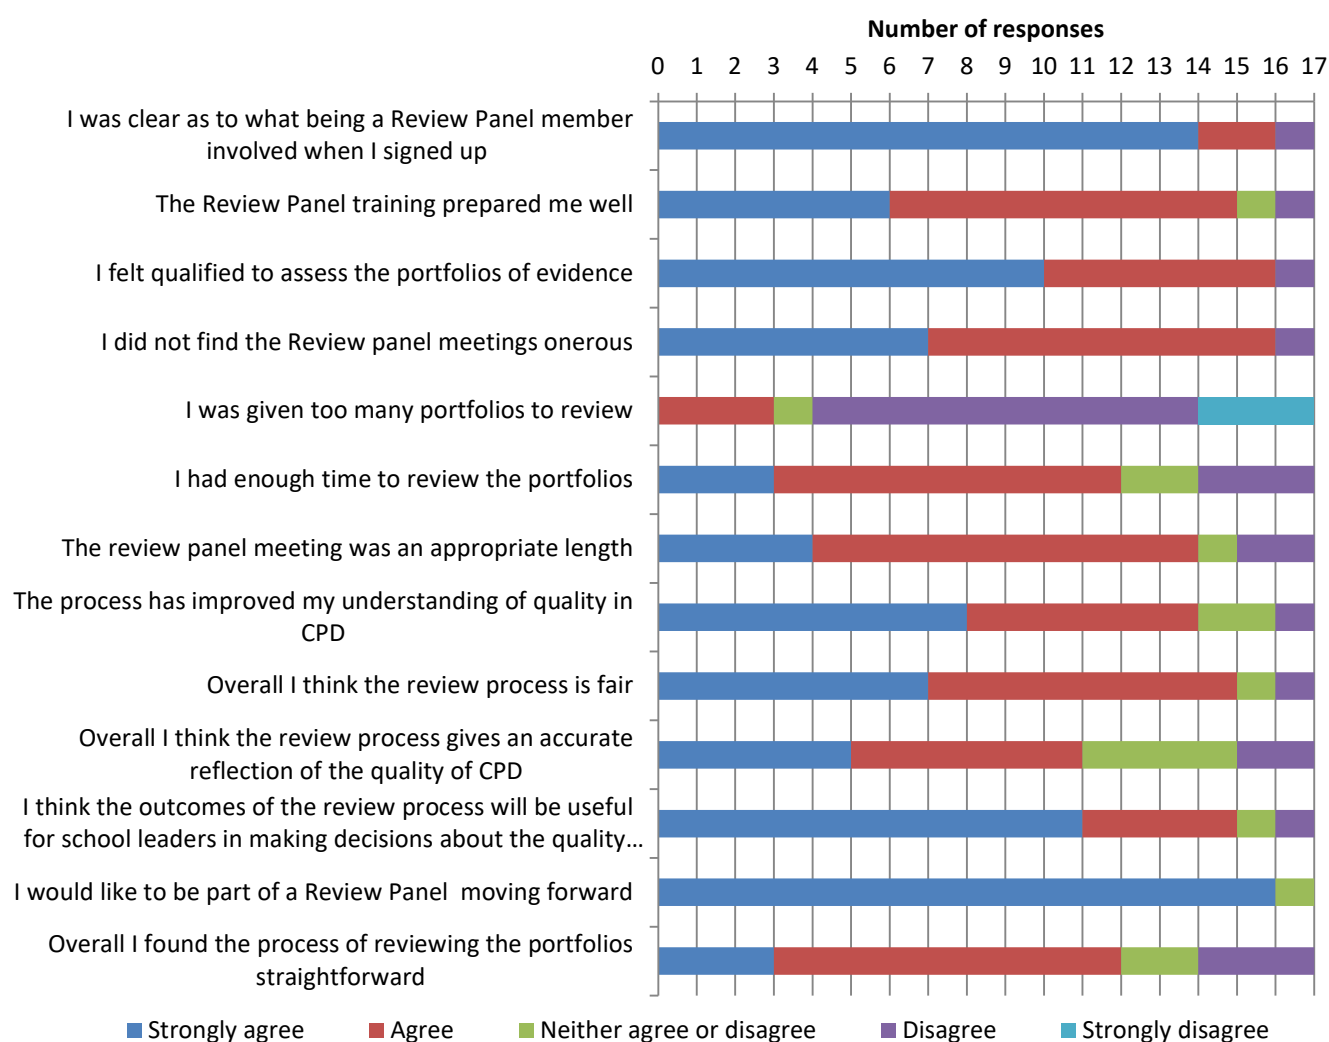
Number of responses

0 1 2 3 4 5 6 7 8 9 10 11 12 13 14 15 16 17

I was clear as to what being a Review Panel member involved when I signed up

The Review Panel training prepared me well

I felt qualified to assess the portfolios of evidence

I did not find the Review panel meetings onerous

I was given too many portfolios to review

I had enough time to review the portfolios

The review panel meeting was an appropriate length

The process has improved my understanding of quality in CPD

Overall I think the review process is fair

Overall I think the review process gives an accurate reflection of the quality of CPD

I think the outcomes of the review process will be useful for school leaders in making decisions about the quality…

I would like to be part of a Review Panel moving forward

Overall I found the process of reviewing the portfolios straightforward

Strongly agree Agree Neither agree or disagree Disagree Strongly disagree